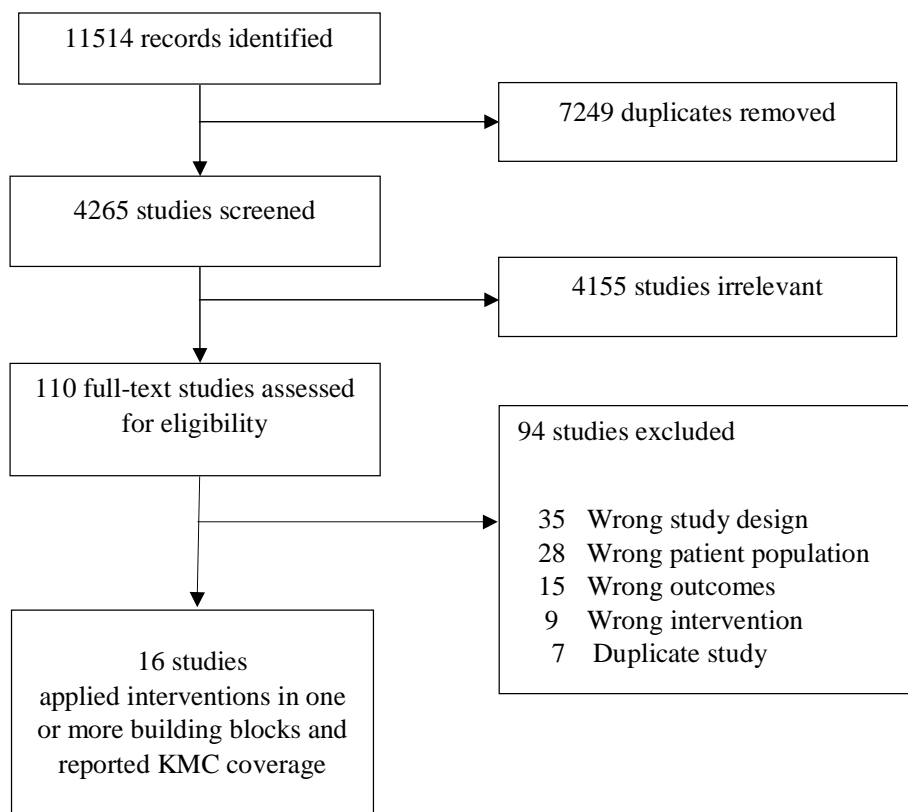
11514 records identified

7249 duplicates removed

4265 studies screened

4155 studies irrelevant

110 full-text studies assessed for eligibility

94 studies excluded

35 Wrong study design
28 Wrong patient population
15 Wrong outcomes
9 Wrong intervention
7 Duplicate study

16 studies applied interventions in one or more building blocks and reported KMC coverage